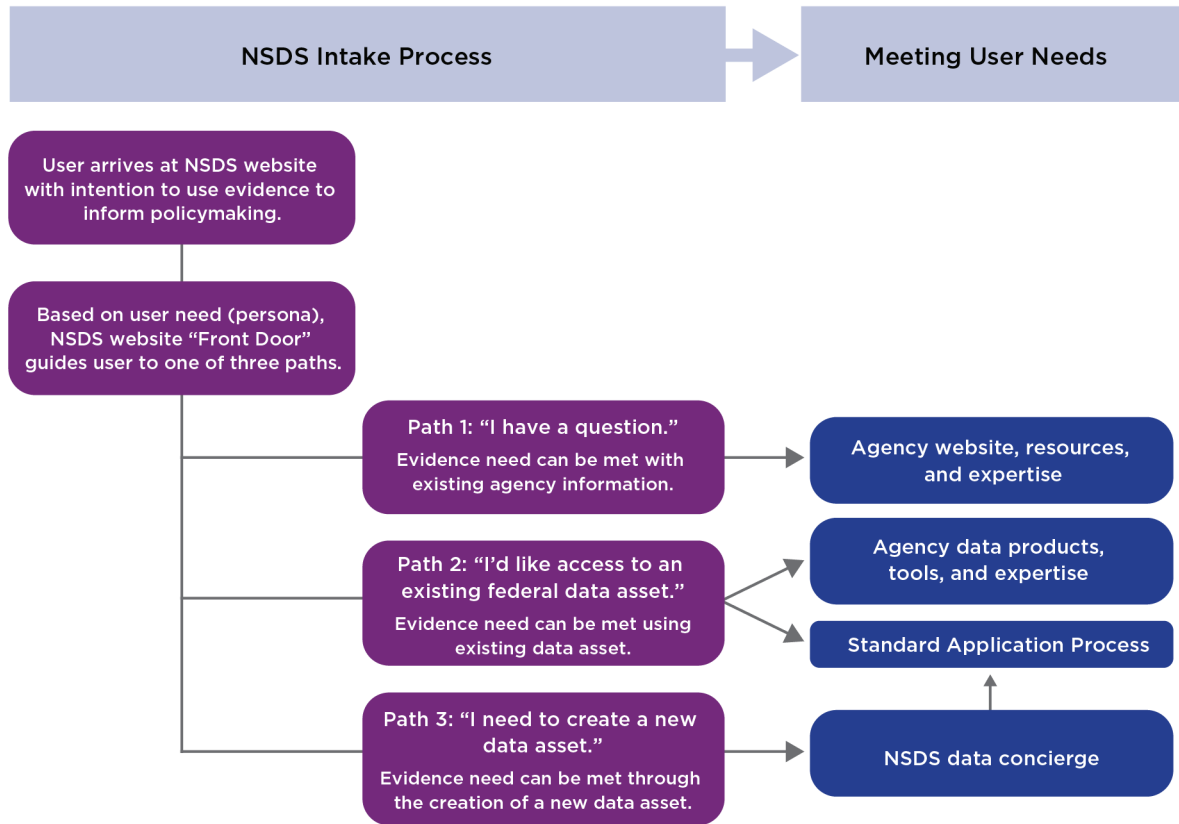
NSDS Intake Process

Meeting User Needs

User arrives at NSDS website with intention to use evidence to inform policymaking.

Based on user need (persona), NSDS website “Front Door” guides user to one of three paths.

Path 1: “I have a question.”

Evidence need can be met with existing agency information.

Agency website, resources, and expertise

Path 2: “I’d like access to an existing federal data asset.”

Evidence need can be met using existing data asset.

Agency data products, tools, and expertise

Standard Application Process

Path 3: “I need to create a new data asset.”

Evidence need can be met through the creation of a new data asset.

NSDS data concierge